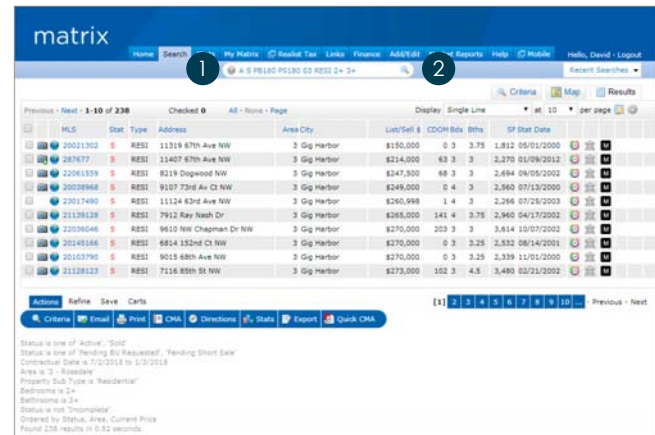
matrix

Home Search My Matrix Realist Tax Links Finance Add/Edit Reports Help Mobile Hello, David - Logout

1 A S PB180 PS180 03 RESI 2+ 3+ 2 Recent Searches

Criteria Map Results

Previous - Next - 1-10 of 238 Checked 0 All - None - Page Display Single Line at 10 per page

| | MLS | Stat | Type | Address | Area | City | List/Sell $ | CDOM | Bds | Bths | SF | Stat Date |
|---|---|---|---|---|---|---|---|---|---|---|---|---|
| | 20021302 | S | RESI | 11319 67th Ave NW | 3 | Gig Harbor | $150,000 | 0 | 3 | 3.75 | 1,812 | 05/01/2000 |
| | 287677 | S | RESI | 11407 67th Ave NW | 3 | Gig Harbor | $214,000 | 63 | 3 | 3 | 2,270 | 01/09/2012 |
| | 22061559 | S | RESI | 8219 Dogwood NW | 3 | Gig Harbor | $247,500 | 68 | 3 | 3 | 2,694 | 09/05/2002 |
| | 20038968 | S | RESI | 9107 73rd Av Ct NW | 3 | Gig Harbor | $249,000 | 0 | 4 | 3 | 2,560 | 07/13/2000 |
| | 23017490 | S | RESI | 11124 63rd Ave NW | 3 | Gig Harbor | $260,998 | 1 | 4 | 3 | 2,266 | 07/25/2003 |
| | 21139128 | S | RESI | 7912 Ray Nash Dr | 3 | Gig Harbor | $265,000 | 141 | 4 | 3.75 | 2,960 | 04/17/2002 |
| | 22036046 | S | RESI | 9610 NW Chapman Dr NW | 3 | Gig Harbor | $270,000 | 203 | 3 | 3 | 3,614 | 10/17/2002 |
| | 20145166 | S | RESI | 6814 152nd Ct NW | 3 | Gig Harbor | $270,000 | 0 | 3 | 3.25 | 2,532 | 08/14/2001 |
| | 20103790 | S | RESI | 9015 68th Ave NW | 3 | Gig Harbor | $270,000 | 0 | 3 | 3.25 | 2,339 | 11/01/2000 |
| | 21128123 | S | RESI | 7116 85th St NW | 3 | Gig Harbor | $273,000 | 102 | 3 | 4.5 | 3,480 | 02/21/2002 |

Actions Refine Save Carts

[1] 2 3 4 5 6 7 8 9 10 ... - Previous - Next

Criteria Email Print CMA Directions Stats Export Quick CMA

Status is one of 'Active', 'Sold'
Status is one of 'Pending BU Requested', 'Pending Short Sale'
Contractual Date is 7/2/2018 to 1/3/2018
Area is '3 - Rosedale'
Property Sub Type is 'Residential'
Bedrooms is 2+
Bathrooms is 3+
Status is not 'Incomplete'
Ordered by Status, Area, Current Price
Found 238 results in 0.52 seconds.